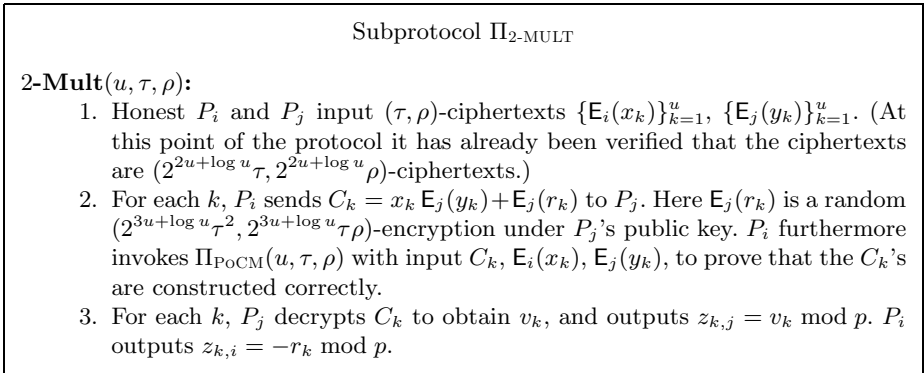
Subprotocol $\Pi_{\text{2-MULT}}$

**2-Mult**$(u, \tau, \rho)$**:**

1. Honest $P_i$ and $P_j$ input $(\tau, \rho)$-ciphertexts $\{\mathsf{E}_i(x_k)\}_{k=1}^{u}$, $\{\mathsf{E}_j(y_k)\}_{k=1}^{u}$. (At this point of the protocol it has already been verified that the ciphertexts are $(2^{2u+\log u}\tau, 2^{2u+\log u}\rho)$-ciphertexts.)
2. For each $k$, $P_i$ sends $C_k = x_k\,\mathsf{E}_j(y_k) + \mathsf{E}_j(r_k)$ to $P_j$. Here $\mathsf{E}_j(r_k)$ is a random $(2^{3u+\log u}\tau^2, 2^{3u+\log u}\tau\rho)$-encryption under $P_j$'s public key. $P_i$ furthermore invokes $\Pi_{\text{PoCM}}(u, \tau, \rho)$ with input $C_k$, $\mathsf{E}_i(x_k)$, $\mathsf{E}_j(y_k)$, to prove that the $C_k$'s are constructed correctly.
3. For each $k$, $P_j$ decrypts $C_k$ to obtain $v_k$, and outputs $z_{k,j} = v_k \bmod p$. $P_i$ outputs $z_{k,i} = -r_k \bmod p$.